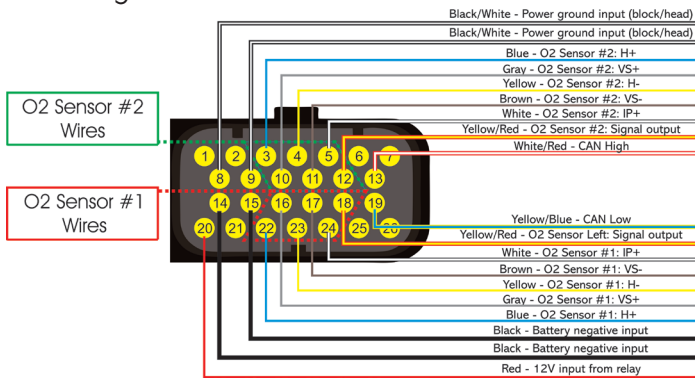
Black/White - Power ground input (block/head)
Black/White - Power ground input (block/head)
Blue - O2 Sensor #2: H+
Gray - O2 Sensor #2: VS+
Yellow - O2 Sensor #2: H-
Brown - O2 Sensor #2: VS-
White - O2 Sensor #2: IP+
Yellow/Red - O2 Sensor #2: Signal output
White/Red - CAN High

O2 Sensor #2 Wires

O2 Sensor #1 Wires

1 2 3 4 5 6 7
8 9 10 11 12 13
14 15 16 17 18 19 20
20 21 22 23 24 25 26

Yellow/Blue - CAN Low
Yellow/Red - O2 Sensor Left: Signal output
White - O2 Sensor #1: IP+
Brown - O2 Sensor #1: VS-
Yellow - O2 Sensor #1: H-
Gray - O2 Sensor #1: VS+
Blue - O2 Sensor #1: H+
Black - Battery negative input
Black - Battery negative input
Red - 12V input from relay